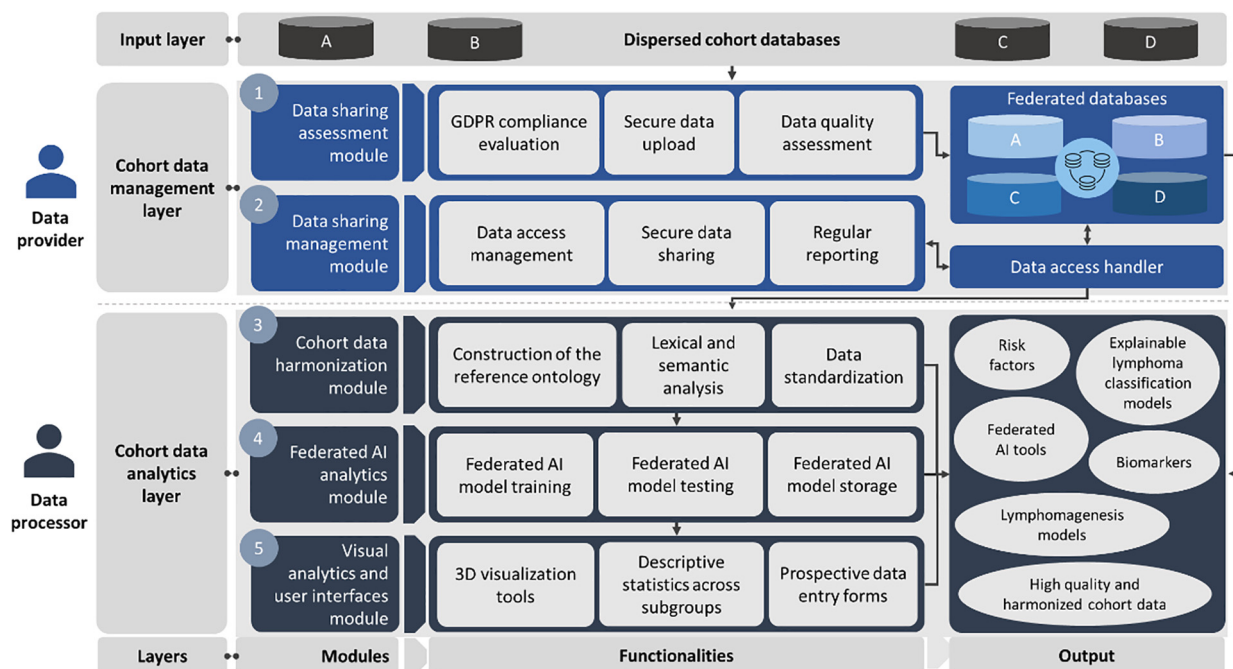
Input layer

A

B

Dispersed cohort databases

C

D

Data provider

Cohort data management layer

1

Data sharing assessment module

GDPR compliance evaluation

Secure data upload

Data quality assessment

Federated databases

A

B

C

D

2

Data sharing management module

Data access management

Secure data sharing

Regular reporting

Data access handler

Data processor

Cohort data analytics layer

3

Cohort data harmonization module

Construction of the reference ontology

Lexical and semantic analysis

Data standardization

4

Federated AI analytics module

Federated AI model training

Federated AI model testing

Federated AI model storage

5

Visual analytics and user interfaces module

3D visualization tools

Descriptive statistics across subgroups

Prospective data entry forms

Risk factors

Explainable lymphoma classification models

Federated AI tools

Biomarkers

Lymphomagenesis models

High quality and harmonized cohort data

Layers

Modules

Functionalities

Output